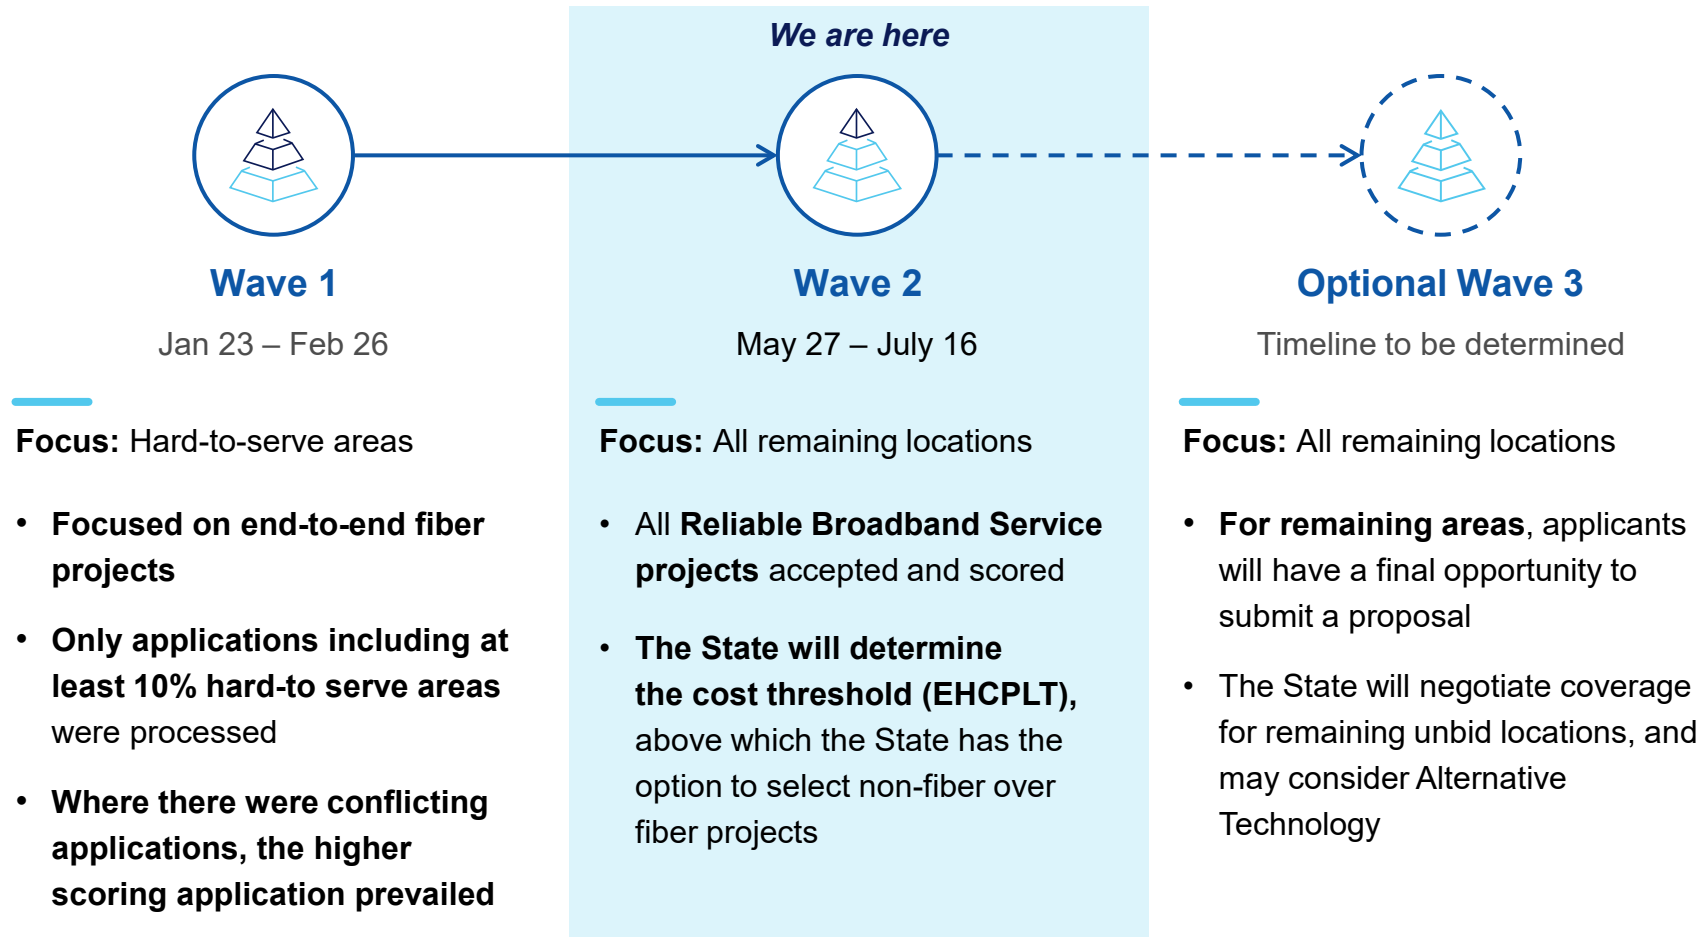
We are here

Wave 1

Jan 23 – Feb 26

Focus: Hard-to-serve areas

- Focused on end-to-end fiber projects
- Only applications including at least 10% hard-to serve areas were processed
- Where there were conflicting applications, the higher scoring application prevailed

Wave 2

May 27 – July 16

Focus: All remaining locations

- All Reliable Broadband Service projects accepted and scored
- The State will determine the cost threshold (EHCPLT), above which the State has the option to select non-fiber over fiber projects

Optional Wave 3

Timeline to be determined

Focus: All remaining locations

- For remaining areas, applicants will have a final opportunity to submit a proposal
- The State will negotiate coverage for remaining unbid locations, and may consider Alternative Technology